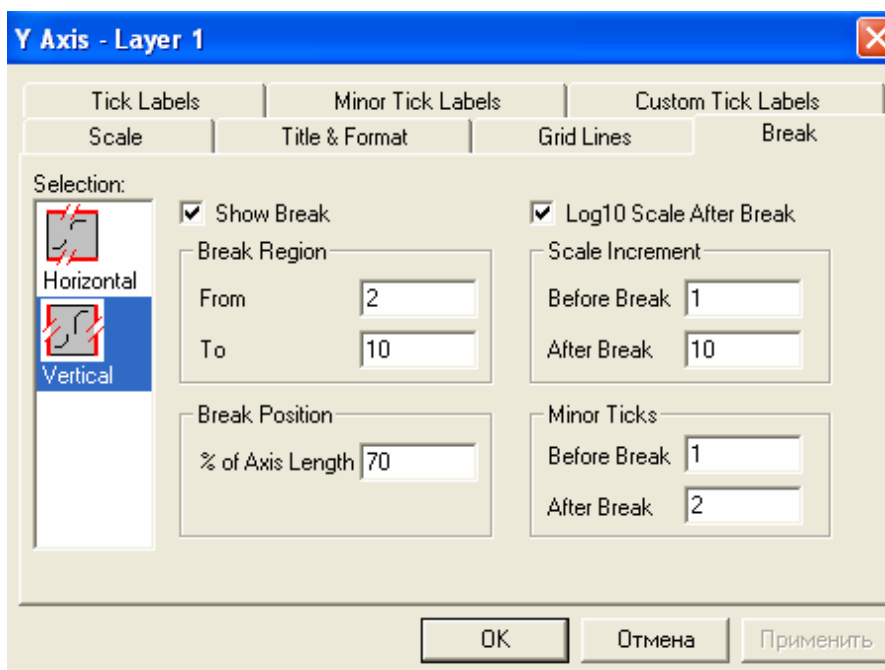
Y Axis - Layer 1

Tick Labels | Minor Tick Labels | Custom Tick Labels
Scale | Title & Format | Grid Lines | Break

Selection:
Horizontal
Vertical

Show Break
Break Region
From 2
To 10

Break Position
% of Axis Length 70

Log10 Scale After Break
Scale Increment
Before Break 1
After Break 10

Minor Ticks
Before Break 1
After Break 2

OK
Отмена
Применить